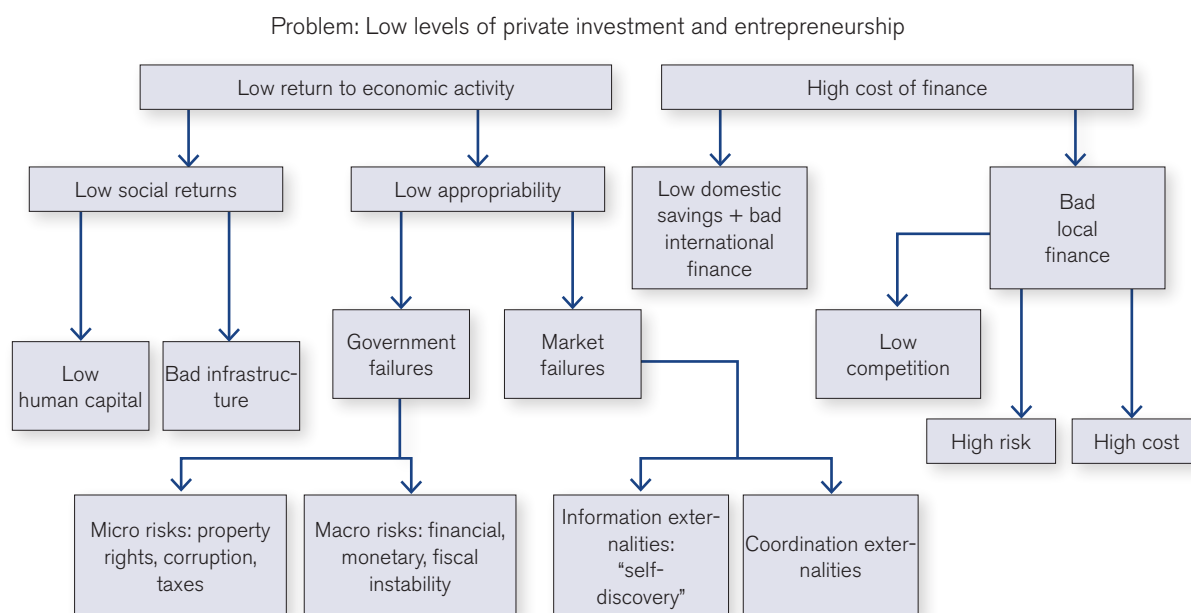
Problem: Low levels of private investment and entrepreneurship

Low return to economic activity

High cost of finance

Low social returns

Low appropriability

Low domestic savings + bad international finance

Bad local finance

Low human capital

Bad infrastructure

Government failures

Market failures

Low competition

High risk

High cost

Micro risks: property rights, corruption, taxes

Macro risks: financial, monetary, fiscal instability

Information externalities: “self-discovery”

Coordination externalities